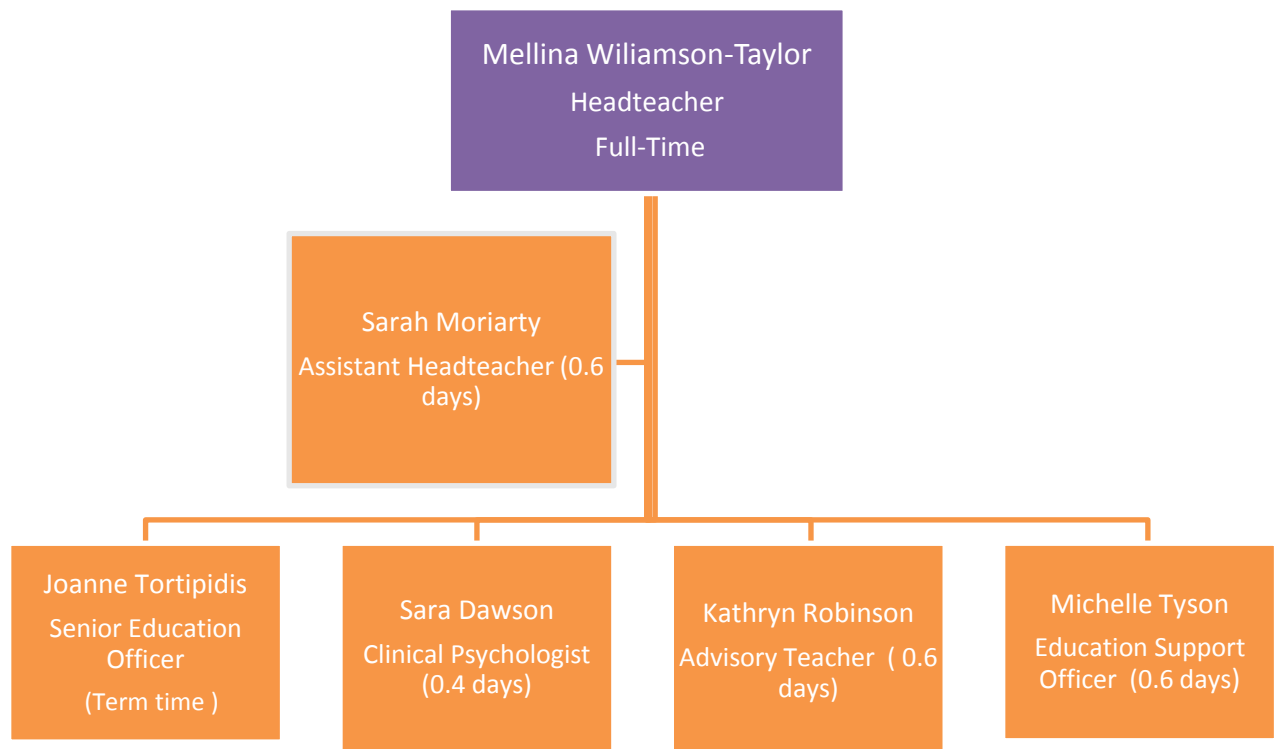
Mellina Wiliamson-Taylor
Headteacher
Full-Time

Sarah Moriarty
Assistant Headteacher (0.6 days)

Joanne Tortipidis
Senior Education Officer
(Term time )

Sara Dawson
Clinical Psychologist (0.4 days)

Kathryn Robinson
Advisory Teacher ( 0.6 days)

Michelle Tyson
Education Support Officer (0.6 days)